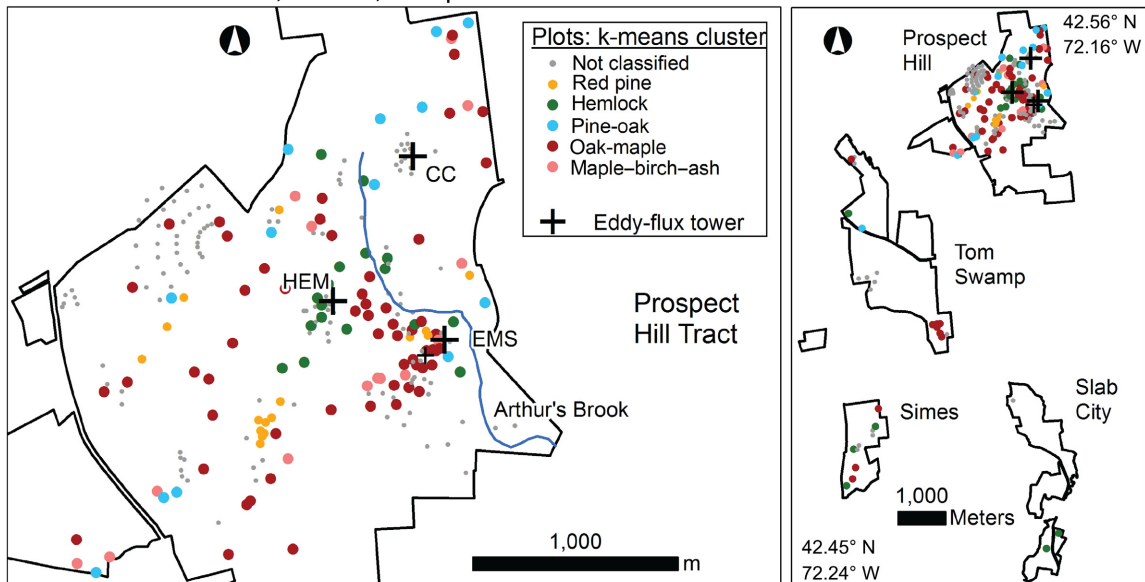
Plots: k-means cluster
Not classified
Red pine
Hemlock
Pine-oak
Oak-maple
Maple–birch–ash
Eddy-flux tower

CC
HEM
EMS
Arthur's Brook
Prospect Hill Tract
1,000
m

Prospect Hill
42.56° N
72.16° W
Tom Swamp
Simes
Slab City
1,000
Meters
42.45° N
72.24° W